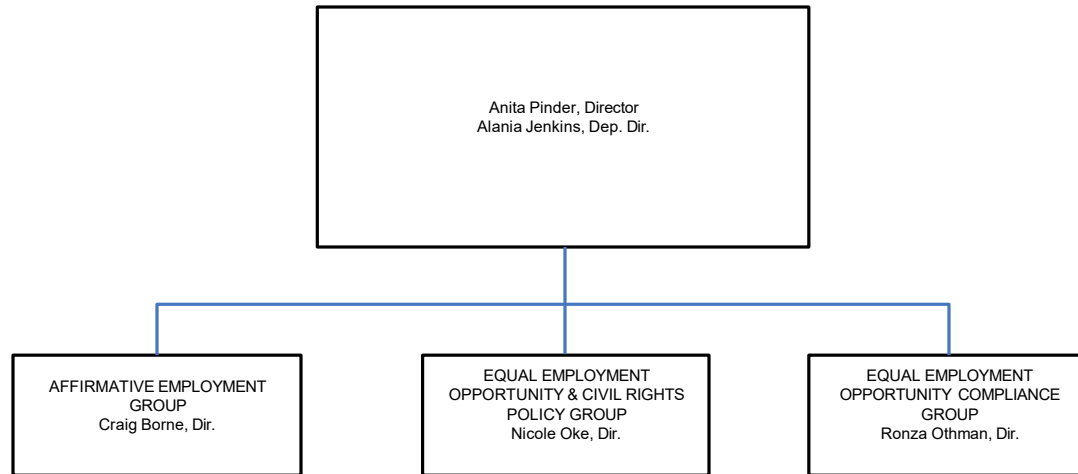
Anita Pinder, Director
Alania Jenkins, Dep. Dir.

AFFIRMATIVE EMPLOYMENT GROUP
Craig Borne, Dir.

EQUAL EMPLOYMENT OPPORTUNITY & CIVIL RIGHTS POLICY GROUP
Nicole Oke, Dir.

EQUAL EMPLOYMENT OPPORTUNITY COMPLIANCE GROUP
Ronza Othman, Dir.